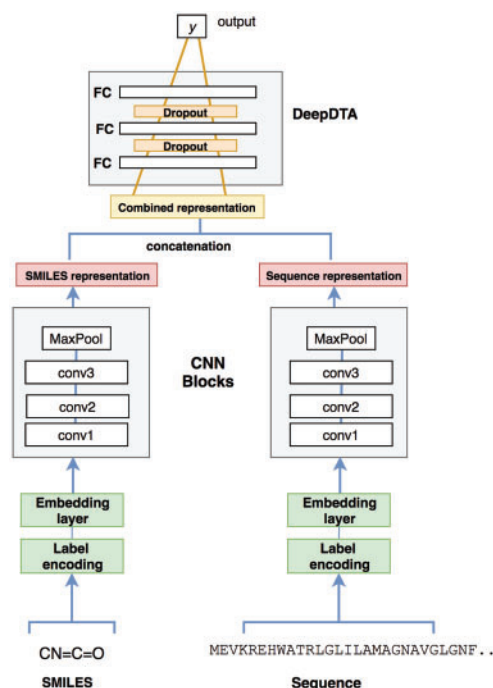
y output

FC

Dropout

FC

Dropout

FC

DeepDTA

Combined representation

concatenation

SMILES representation

Sequence representation

MaxPool

conv3

conv2

conv1

CNN Blocks

MaxPool

conv3

conv2

conv1

Embedding layer

Label encoding

Embedding layer

Label encoding

CN=C=O

MEVKREHWATRLGLILAMAGNAVGLGNF..

SMILES

Sequence